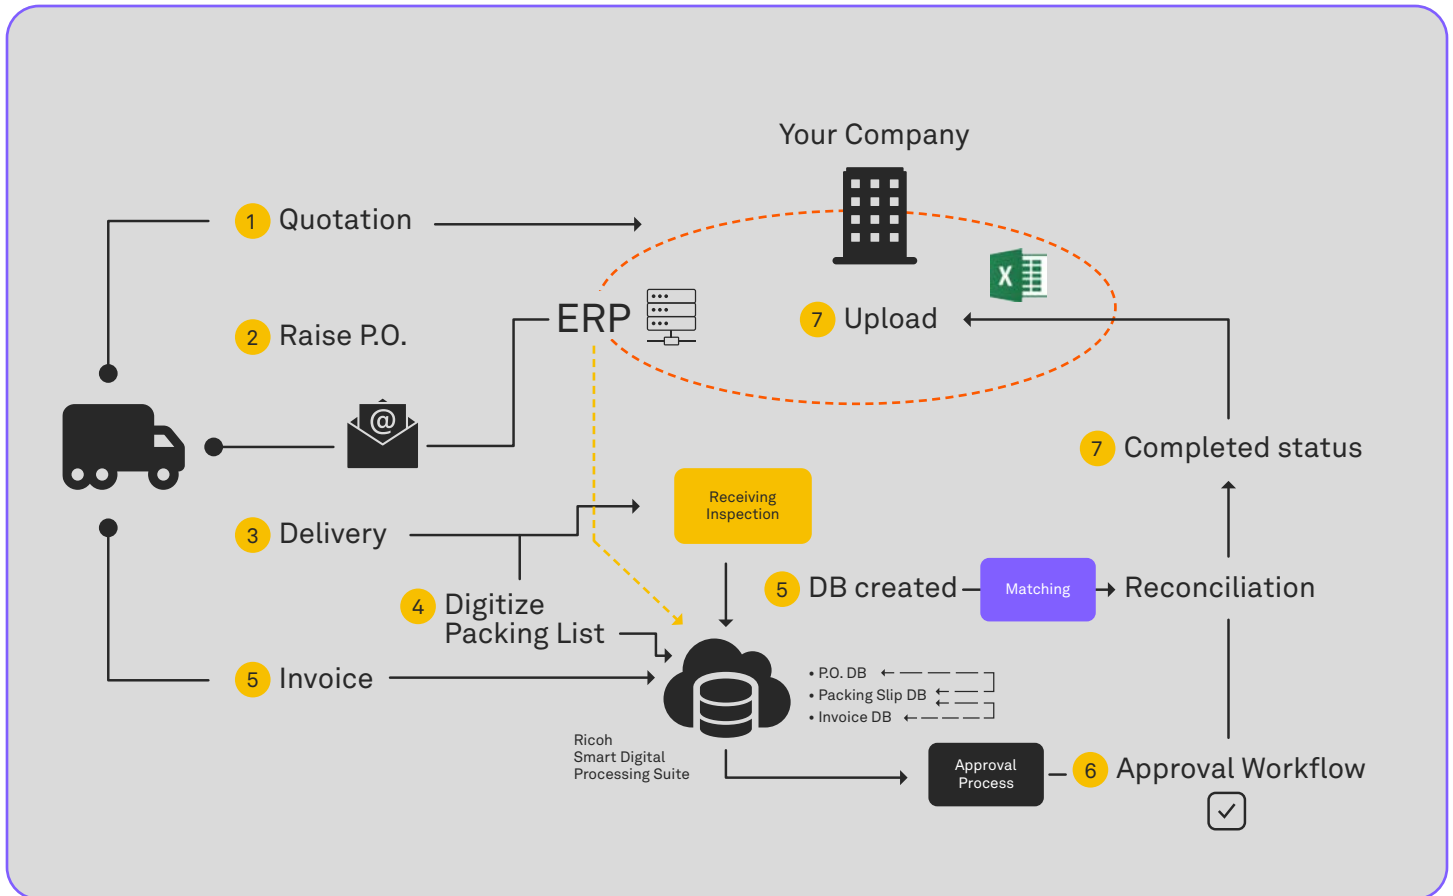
Your Company

1 Quotation

2 Raise P.O.

ERP

7 Upload

7 Completed status

3 Delivery

Receiving Inspection

4 Digitize Packing List

5 DB created

Matching

Reconciliation

5 Invoice

• P.O. DB
• Packing Slip DB
• Invoice DB

Ricoh Smart Digital Processing Suite

Approval Process

6 Approval Workflow